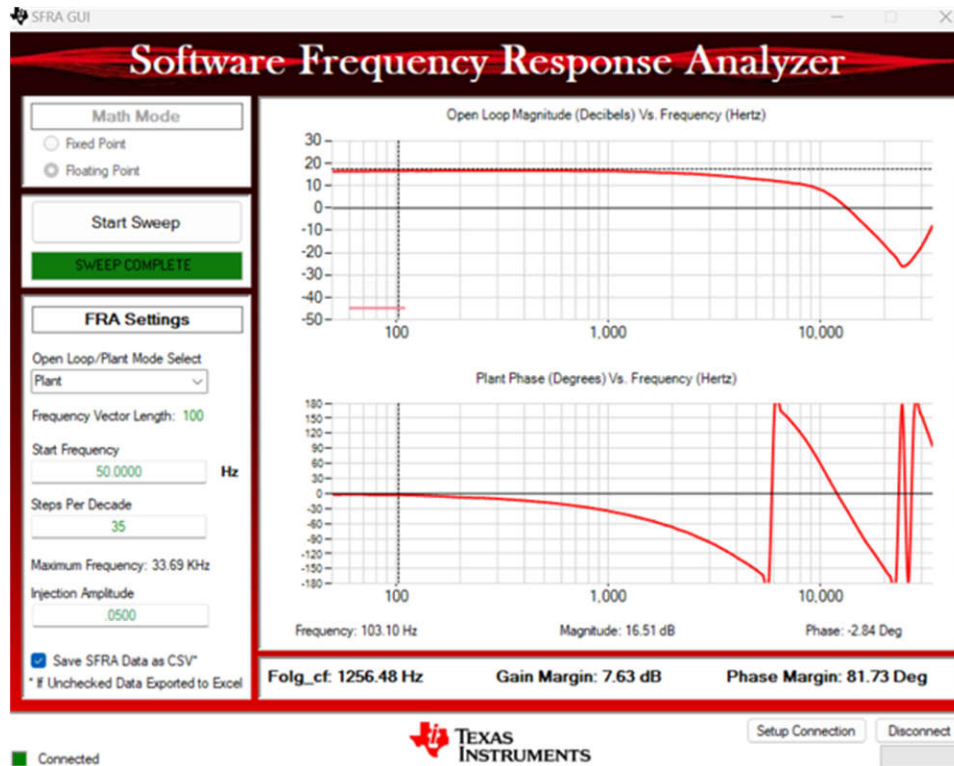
SFRA GUI

Software Frequency Response Analyzer

Math Mode
Fixed Point
Floating Point

Start Sweep
SWEEP COMPLETE

FRA Settings
Open Loop/Plant Mode Select
Plant
Frequency Vector Length: 100
Start Frequency
50.0000
Hz
Steps Per Decade
35
Maximum Frequency: 33.69 KHz
Injection Amplitude
.0500
Save SFRA Data as CSV*
* If Unchecked Data Exported to Excel

Open Loop Magnitude (Decibels) Vs. Frequency (Hertz)
30
20
10
0
-10
-20
-30
-40
-50
100
1,000
10,000

Plant Phase (Degrees) Vs. Frequency (Hertz)
180
150
120
90
60
30
0
-30
-60
-90
-120
-150
-180
100
1,000
10,000

Frequency: 103.10 Hz
Magnitude: 16.51 dB
Phase: -2.84 Deg

Folg_cf: 1256.48 Hz
Gain Margin: 7.63 dB
Phase Margin: 81.73 Deg

Texas Instruments
Setup Connection
Disconnect
Connected